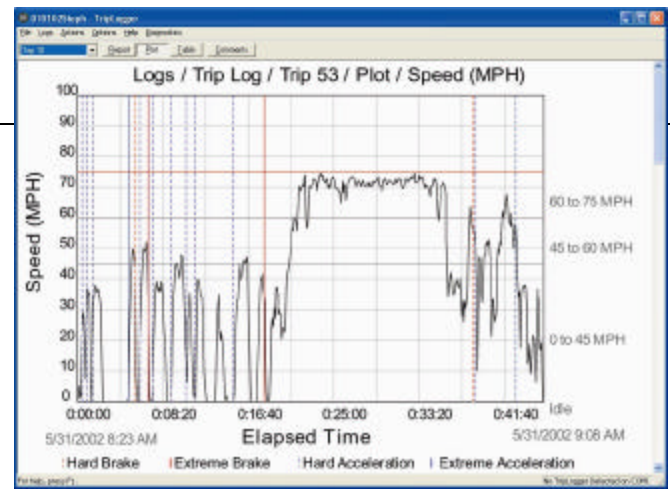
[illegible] - TripLogger

File Logs Drivers Options Help Diagnostics

Trip 53 Report Plot Table Comments

Logs / Trip Log / Trip 53 / Plot / Speed (MPH)

Speed (MPH)

100
90
80
70
60
50
40
30
20
10
0

60 to 75 MPH
45 to 60 MPH
0 to 45 MPH
Idle

0:00:00 0:08:20 0:16:40 0:25:00 0:33:20 0:41:40

5/31/2002 8:23 AM
Elapsed Time
5/31/2002 9:08 AM

Hard Brake Extreme Brake Hard Acceleration Extreme Acceleration

For Help, press F1

No TripLogger Detected on COM1